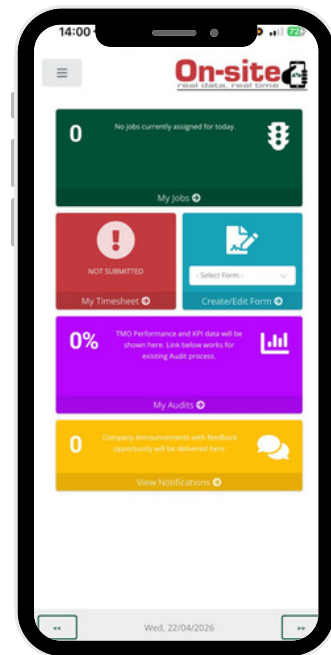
14:00

72

On-site
real data, real time

0

No jobs currently assigned for today.

My Jobs

NOT SUBMITTED

My Timesheet

- Select Form -

Create/Edit Form

0%

TMO Performance and KPI data will be shown here. Link below works for existing Audit process.

My Audits

0

Company Announcements with feedback opportunity will be delivered here.

View Notifications

<<

Wed, 22/04/2026

>>